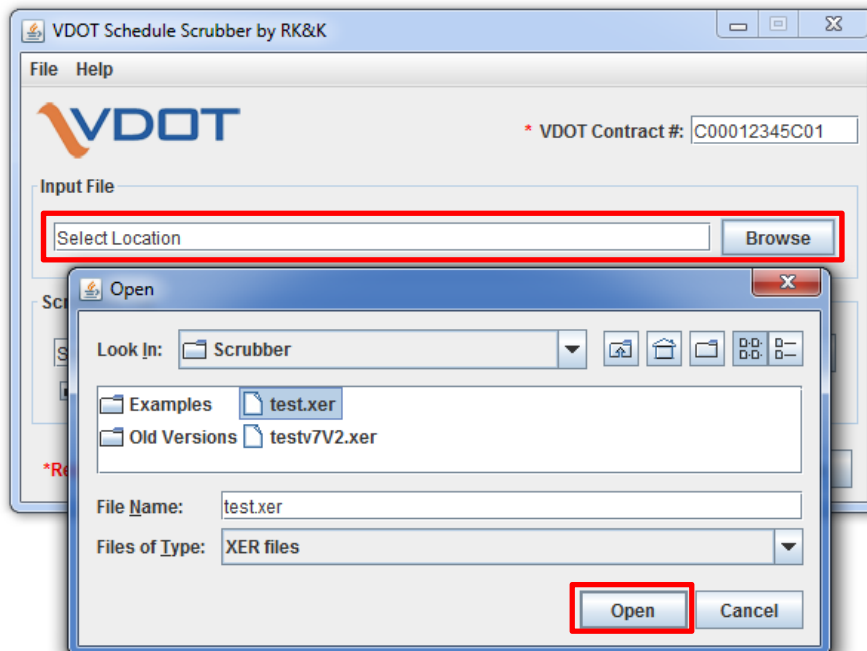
VDOT Schedule Scrubber by RK&K

File Help

VDOT

* VDOT Contract #: C00012345C01

Input File

Select Location

Browse

Scr

S

*Re

Open

Look In: Scrubber

Examples

test.xer

Old Versions

testv7V2.xer

File Name: test.xer

Files of Type: XER files

Open

Cancel